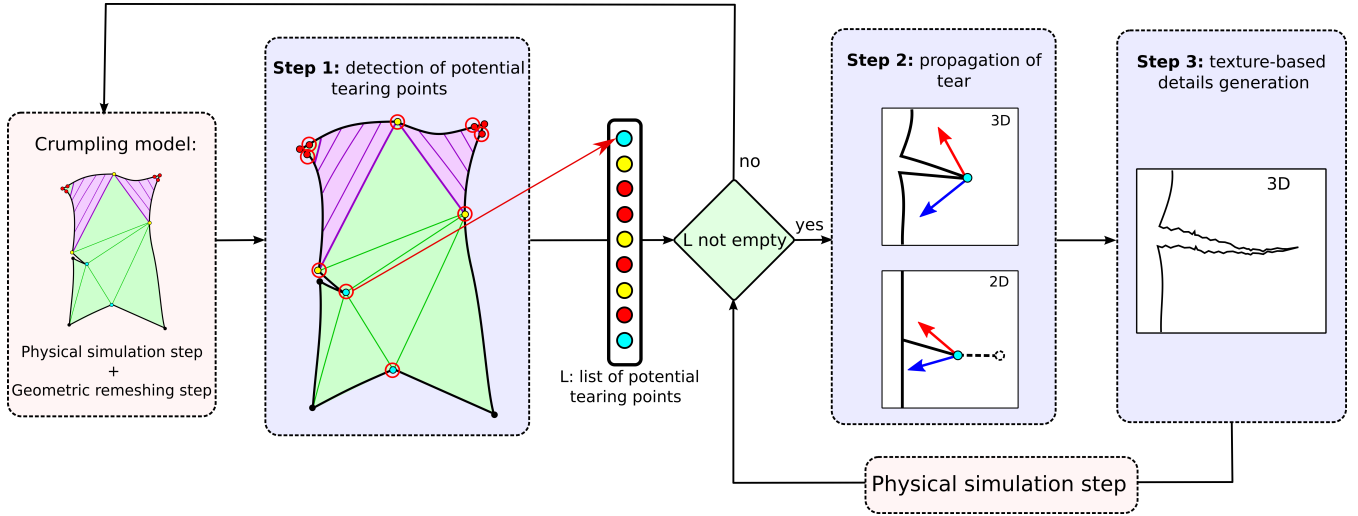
Crumpling model:

Physical simulation step
+
Geometric remeshing step

**Step 1:** detection of potential tearing points

L: list of potential tearing points

no

yes

L not empty

**Step 2:** propagation of tear

3D

2D

**Step 3:** texture-based details generation

3D

Physical simulation step